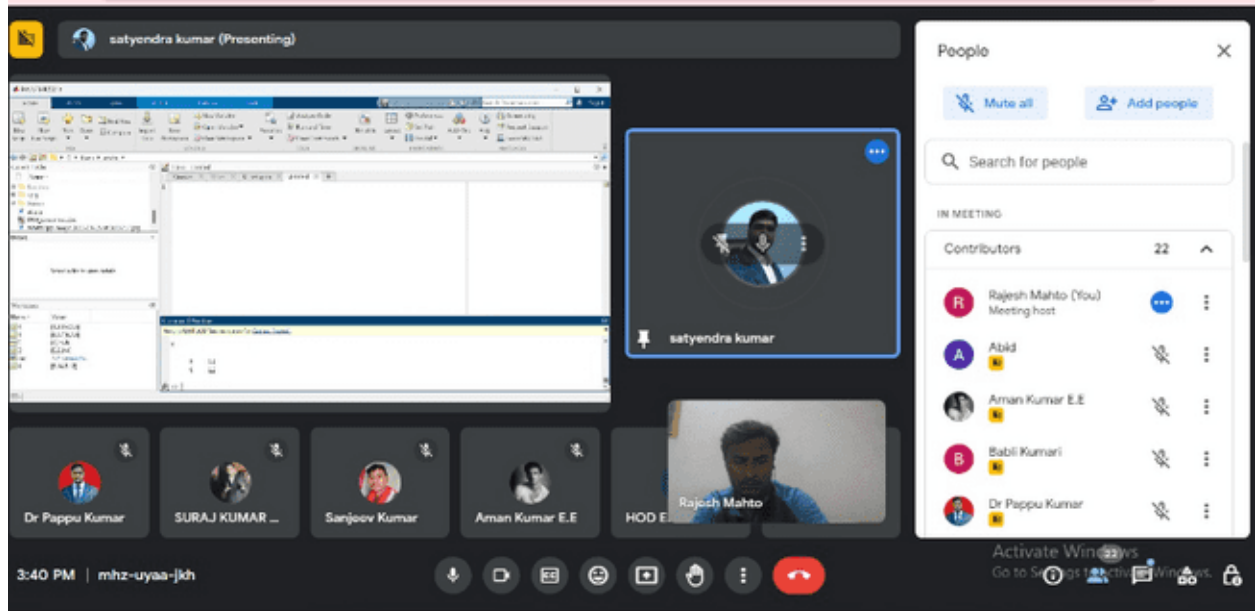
satyendra kumar (Presenting)

satyendra kumar

People

Mute all

Add people

Search for people

IN MEETING

Contributors 22

Rajesh Mahto (You)
Meeting host

Abid

Aman Kumar E.E

Babli Kumari

Dr Pappu Kumar

Dr Pappu Kumar

SURAJ KUMAR ...

Sanjeev Kumar

Aman Kumar E.E

HOD E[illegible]

Rajesh Mahto

3:40 PM | mhz-uyaa-jkh

Activate Windows
Go to Settings to activate Windows.

22